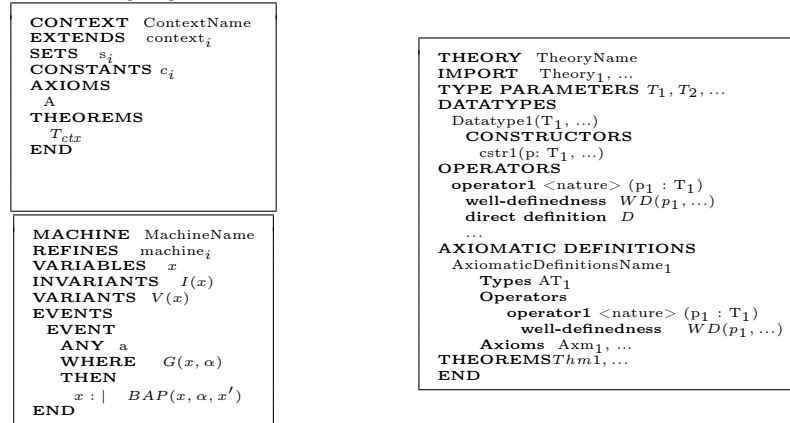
CONTEXT ContextName
EXTENDS $context_i$
SETS $s_i$
CONSTANTS $c_i$
AXIOMS
A
THEOREMS
$T_{ctx}$
END

MACHINE MachineName
REFINES $machine_i$
VARIABLES $x$
INVARIANTS $I(x)$
VARIANTS $V(x)$
EVENTS
EVENT
ANY a
WHERE $G(x, \alpha)$
THEN
$x : | \quad BAP(x, \alpha, x')$
END

THEORY TheoryName
IMPORT $Theory_1$, ...
TYPE PARAMETERS $T_1, T_2, \ldots$
DATATYPES
Datatype1($T_1$, ...)
CONSTRUCTORS
cstr1(p: $T_1$, ...)
OPERATORS
operator1 <nature> ($p_1$ : $T_1$)
well-definedness $WD(p_1, \ldots)$
direct definition $D$
...
AXIOMATIC DEFINITIONS
$AxiomaticDefinitionsName_1$
Types $AT_1$
Operators
operator1 <nature> ($p_1$ : $T_1$)
well-definedness $WD(p_1, \ldots)$
Axioms $Axm_1$, ...
THEOREMS$Thm1, \ldots$
END